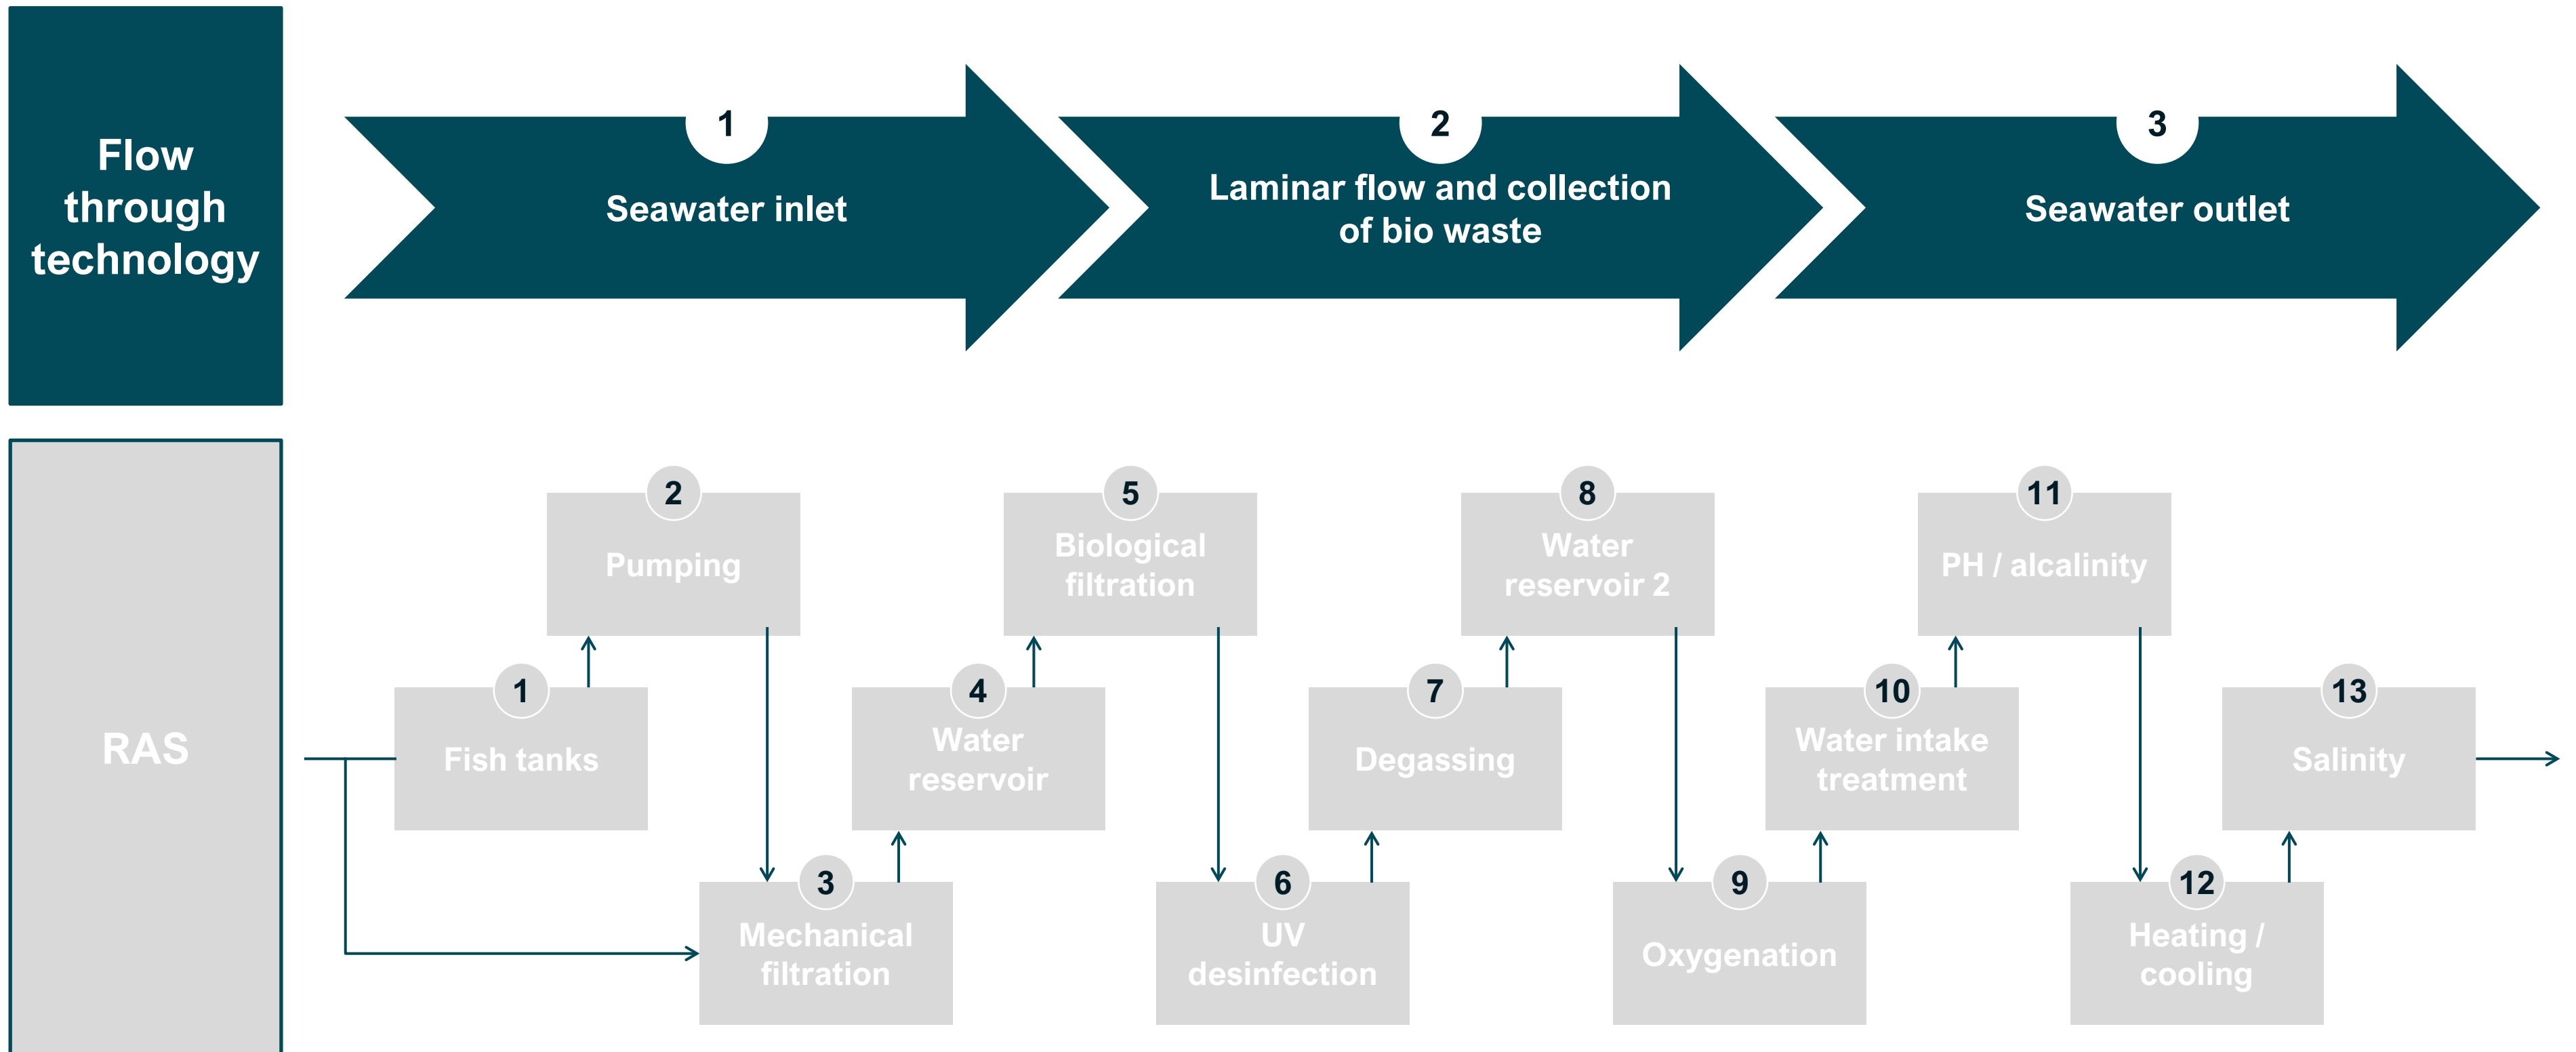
Flow through technology

1
Seawater inlet

2
Laminar flow and collection of bio waste

3
Seawater outlet

RAS

1
Fish tanks

2
Pumping

3
Mechanical filtration

4
Water reservoir

5
Biological filtration

6
UV desinfection

7
Degassing

8
Water reservoir 2

9
Oxygenation

10
Water intake treatment

11
PH / alcalinity

12
Heating / cooling

13
Salinity